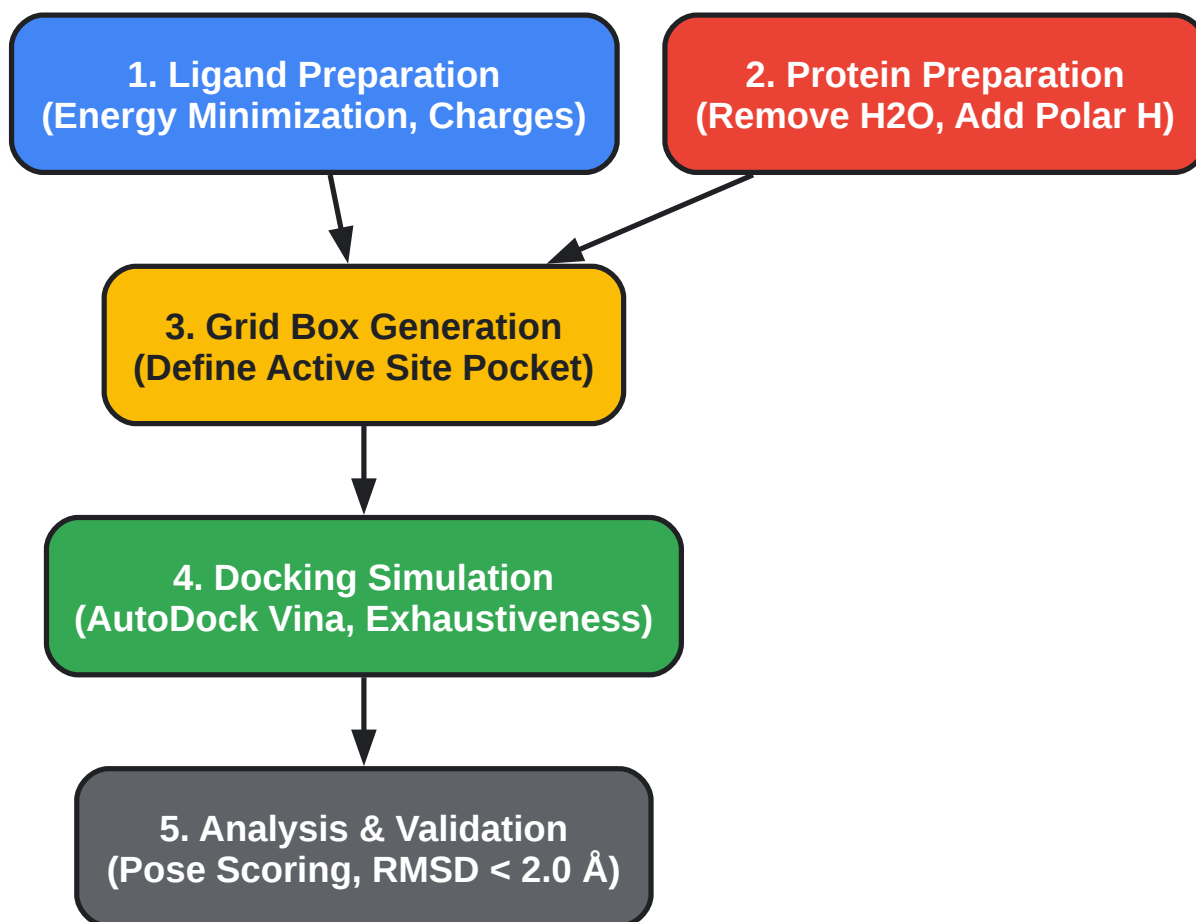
1. Ligand Preparation
(Energy Minimization, Charges)

2. Protein Preparation
(Remove H2O, Add Polar H)

3. Grid Box Generation
(Define Active Site Pocket)

4. Docking Simulation
(AutoDock Vina, Exhaustiveness)

5. Analysis & Validation
(Pose Scoring, RMSD < 2.0 Å)